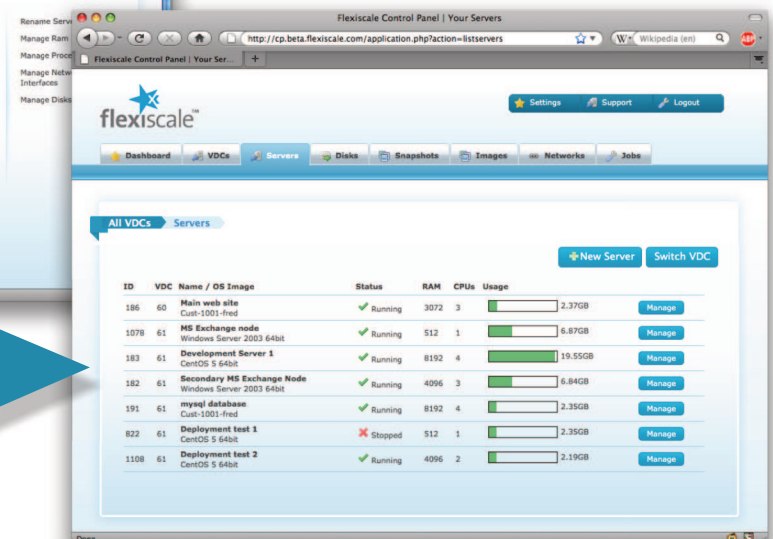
Rename Serv
Manage Ram
Manage Proce
Manage Netw Interfaces
Manage Disks

Flexiscale Control Panel | Your Servers

http://cp.beta.flexiscale.com/application.php?action=listservers

Wikipedia (en)

Flexiscale Control Panel | Your Ser...

flexiscale™

Settings
Support
Logout

Dashboard
VDCs
Servers
Disks
Snapshots
Images
Networks
Jobs

All VDCs
Servers

New Server
Switch VDC

| ID | VDC | Name / OS Image | Status | RAM | CPUs | Usage | |
|---|---|---|---|---|---|---|---|
| 186 | 60 | Main web site Cust-1001-fred | Running | 3072 | 3 | 2.37GB | Manage |
| 1078 | 61 | MS Exchange node Windows Server 2003 64bit | Running | 512 | 1 | 6.87GB | Manage |
| 183 | 61 | Development Server 1 CentOS 5 64bit | Running | 8192 | 4 | 19.55GB | Manage |
| 182 | 61 | Secondary MS Exchange Node Windows Server 2003 64bit | Running | 4096 | 3 | 6.84GB | Manage |
| 191 | 61 | mysql database Cust-1001-fred | Running | 8192 | 4 | 2.35GB | Manage |
| 822 | 61 | Deployment test 1 CentOS 5 64bit | Stopped | 512 | 1 | 2.35GB | Manage |
| 1108 | 61 | Deployment test 2 CentOS 5 64bit | Running | 4096 | 2 | 2.19GB | Manage |

Done